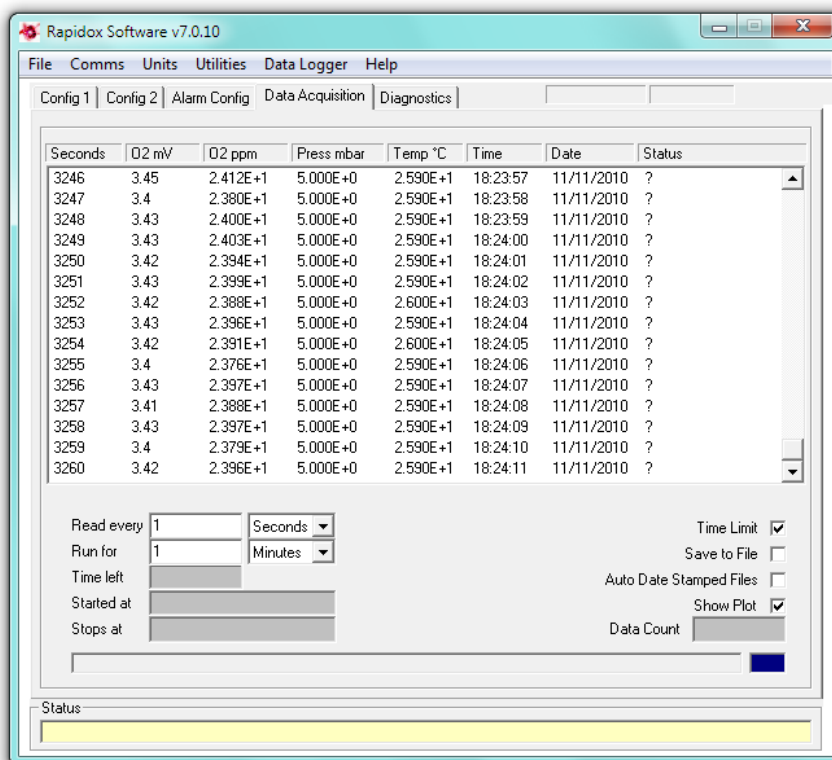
Rapidox Software v7.0.10

File Comms Units Utilities Data Logger Help

Config 1 | Config 2 | Alarm Config | Data Acquisition | Diagnostics

| Seconds | O2 mV | O2 ppm | Press mbar | Temp °C | Time | Date | Status |
|---|---|---|---|---|---|---|---|
| 3246 | 3.45 | 2.412E+1 | 5.000E+0 | 2.590E+1 | 18:23:57 | 11/11/2010 | ? |
| 3247 | 3.4 | 2.380E+1 | 5.000E+0 | 2.590E+1 | 18:23:58 | 11/11/2010 | ? |
| 3248 | 3.43 | 2.400E+1 | 5.000E+0 | 2.590E+1 | 18:23:59 | 11/11/2010 | ? |
| 3249 | 3.43 | 2.403E+1 | 5.000E+0 | 2.590E+1 | 18:24:00 | 11/11/2010 | ? |
| 3250 | 3.42 | 2.394E+1 | 5.000E+0 | 2.590E+1 | 18:24:01 | 11/11/2010 | ? |
| 3251 | 3.43 | 2.399E+1 | 5.000E+0 | 2.590E+1 | 18:24:02 | 11/11/2010 | ? |
| 3252 | 3.42 | 2.388E+1 | 5.000E+0 | 2.600E+1 | 18:24:03 | 11/11/2010 | ? |
| 3253 | 3.43 | 2.396E+1 | 5.000E+0 | 2.590E+1 | 18:24:04 | 11/11/2010 | ? |
| 3254 | 3.42 | 2.391E+1 | 5.000E+0 | 2.600E+1 | 18:24:05 | 11/11/2010 | ? |
| 3255 | 3.4 | 2.376E+1 | 5.000E+0 | 2.590E+1 | 18:24:06 | 11/11/2010 | ? |
| 3256 | 3.43 | 2.397E+1 | 5.000E+0 | 2.590E+1 | 18:24:07 | 11/11/2010 | ? |
| 3257 | 3.41 | 2.388E+1 | 5.000E+0 | 2.590E+1 | 18:24:08 | 11/11/2010 | ? |
| 3258 | 3.43 | 2.397E+1 | 5.000E+0 | 2.590E+1 | 18:24:09 | 11/11/2010 | ? |
| 3259 | 3.4 | 2.379E+1 | 5.000E+0 | 2.590E+1 | 18:24:10 | 11/11/2010 | ? |
| 3260 | 3.42 | 2.396E+1 | 5.000E+0 | 2.590E+1 | 18:24:11 | 11/11/2010 | ? |

Read every 1 Seconds
Run for 1 Minutes
Time left
Started at
Stops at

Time Limit
Save to File
Auto Date Stamped Files
Show Plot
Data Count

Status